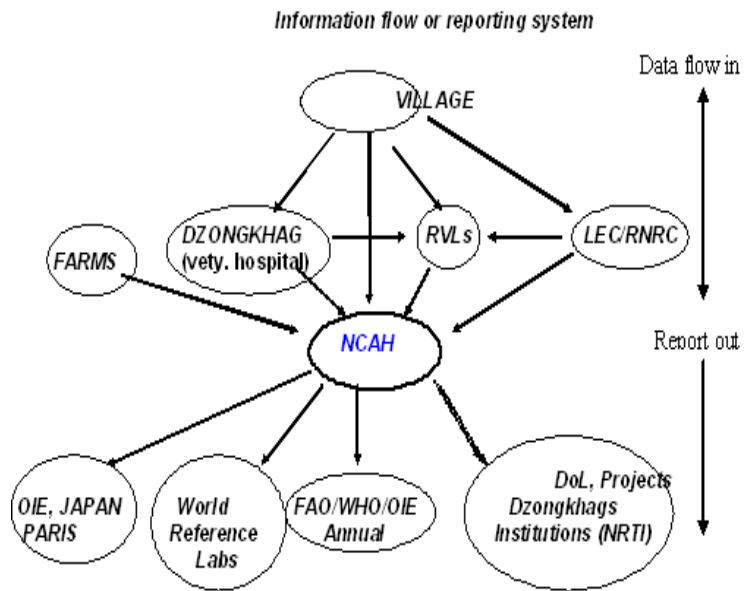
Information flow or reporting system

Data flow in

VILLAGE

DZONGKHAG (vety. hospital)

RVLs

LEC/RNRC

FARMS

NCAH

Report out

OIE, JAPAN PARIS

World Reference Labs

FAO/WHO/OIE Annual

DoL, Projects Dzongkhags Institutions (NRTI)